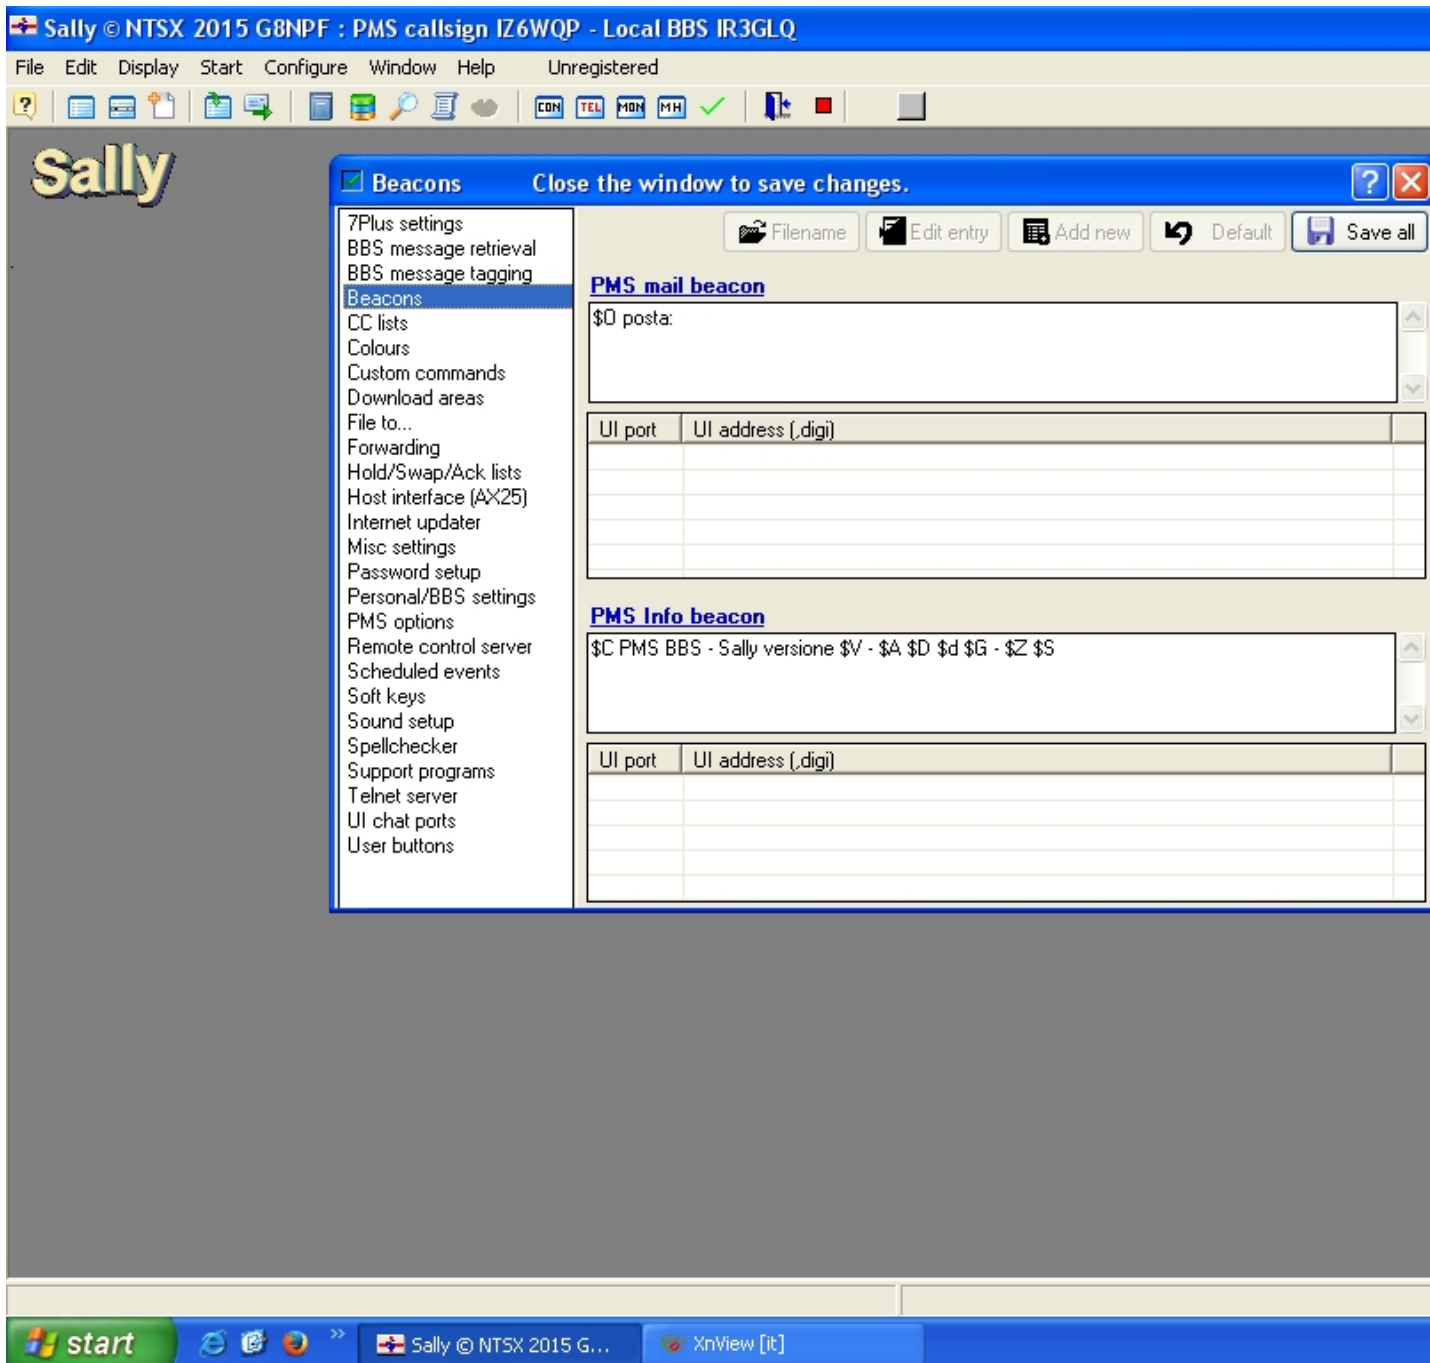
Sally © NTSX 2015 G8NPF : PMS callsign IZ6WQP - Local BBS IR3GLQ

File Edit Display Start Configure Window Help Unregistered

CON TEL MON MH

Sally

Beacons Close the window to save changes.

7Plus settings
BBS message retrieval
BBS message tagging
Beacons
CC lists
Colours
Custom commands
Download areas
File to...
Forwarding
Hold/Swap/Ack lists
Host interface (AX25)
Internet updater
Misc settings
Password setup
Personal/BBS settings
PMS options
Remote control server
Scheduled events
Soft keys
Sound setup
Spellchecker
Support programs
Telnet server
UI chat ports
User buttons

Filename Edit entry Add new Default Save all

PMS mail beacon

$O posta:

| UI port | UI address (,digi) |
|---|---|

PMS Info beacon

$C PMS BBS - Sally versione $V - $A $D $d $G - $Z $S

| UI port | UI address (,digi) |
|---|---|

start Sally © NTSX 2015 G... XnView [it]